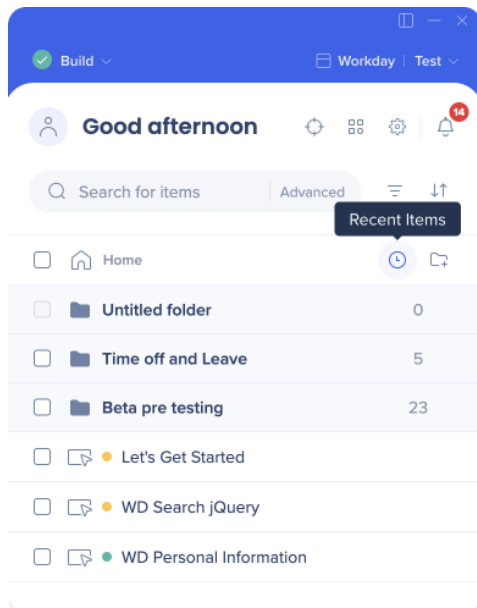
Build

Workday | Test

Good afternoon

14

Search for items

Advanced

Recent Items

Home

Untitled folder 0

Time off and Leave 5

Beta pre testing 23

Let's Get Started

WD Search jQuery

WD Personal Information